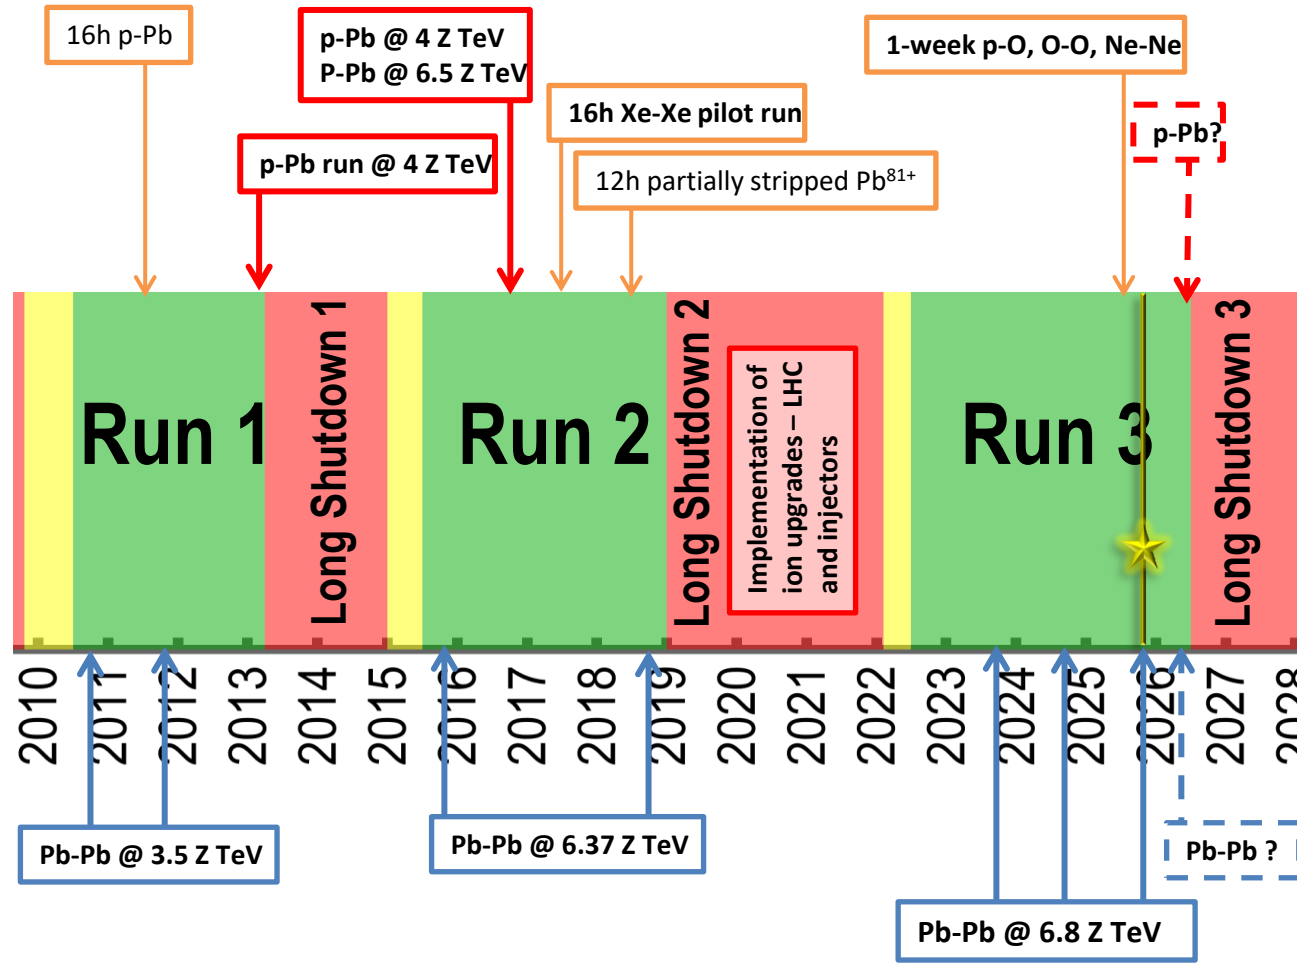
16h p-Pb

p-Pb @ 4 Z TeV
P-Pb @ 6.5 Z TeV

p-Pb run @ 4 Z TeV

16h Xe-Xe pilot run

12h partially stripped Pb$^{81+}$

1-week p-O, O-O, Ne-Ne

p-Pb?

Run 1

Long Shutdown 1

Run 2

Long Shutdown 2

Implementation of ion upgrades – LHC and injectors

Run 3

Long Shutdown 3

2010 2011 2012 2013 2014 2015 2016 2017 2018 2019 2020 2021 2022 2023 2024 2025 2026 2027 2028

Pb-Pb @ 3.5 Z TeV

Pb-Pb @ 6.37 Z TeV

Pb-Pb ?

Pb-Pb @ 6.8 Z TeV